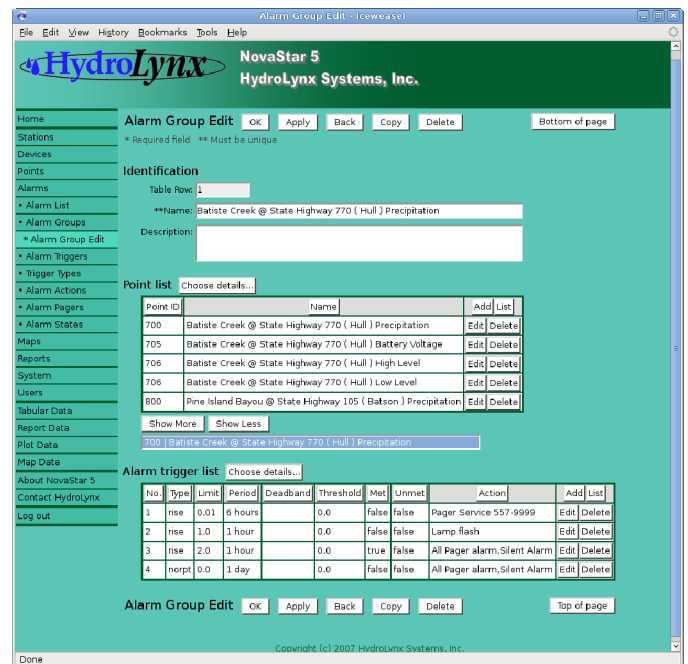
Alarm Group Edit - Iceweasel

File Edit View History Bookmarks Tools Help

HydroLynx

NovaStar 5
HydroLynx Systems, Inc.

Home
Stations
Devices
Points
Alarms
• Alarm List
• Alarm Groups
* Alarm Group Edit
• Alarm Triggers
• Trigger Types
• Alarm Actions
• Alarm Pagers
• Alarm States
Maps
Reports
System
Users
Tabular Data
Report Data
Plot Data
Map Data
About NovaStar 5
Contact HydroLynx
Log out

Alarm Group Edit OK Apply Back Copy Delete Bottom of page

* Required field ** Must be unique

Identification

Table Row: 1

**Name: Batiste Creek @ State Highway 770 ( Hull ) Precipitation

Description:

Point list Choose details...

| Point ID | Name | Add | List |
|---|---|---|---|
| 700 | Batiste Creek @ State Highway 770 ( Hull ) Precipitation | Edit | Delete |
| 705 | Batiste Creek @ State Highway 770 ( Hull ) Battery Voltage | Edit | Delete |
| 706 | Batiste Creek @ State Highway 770 ( Hull ) High Level | Edit | Delete |
| 706 | Batiste Creek @ State Highway 770 ( Hull ) Low Level | Edit | Delete |
| 800 | Pine Island Bayou @ State Highway 105 ( Batson ) Precipitation | Edit | Delete |

Show More Show Less

700 | Batiste Creek @ State Highway 770 ( Hull ) Precipitation

Alarm trigger list Choose details...

| No. | Type | Limit | Period | Deadband | Threshold | Met | Unmet | Action | Add | List |
|---|---|---|---|---|---|---|---|---|---|---|
| 1 | rise | 0.01 | 6 hours | | 0.0 | false | false | Pager Service 557-9999 | Edit | Delete |
| 2 | rise | 1.0 | 1 hour | | 0.0 | false | false | Lamp flash | Edit | Delete |
| 3 | rise | 2.0 | 1 hour | | 0.0 | true | false | All Pager alarm,Silent Alarm | Edit | Delete |
| 4 | norpt | 0.0 | 1 day | | 0.0 | false | false | All Pager alarm,Silent Alarm | Edit | Delete |

Alarm Group Edit OK Apply Back Copy Delete Top of page

Copyright (c) 2007 HydroLynx Systems, Inc.

Done